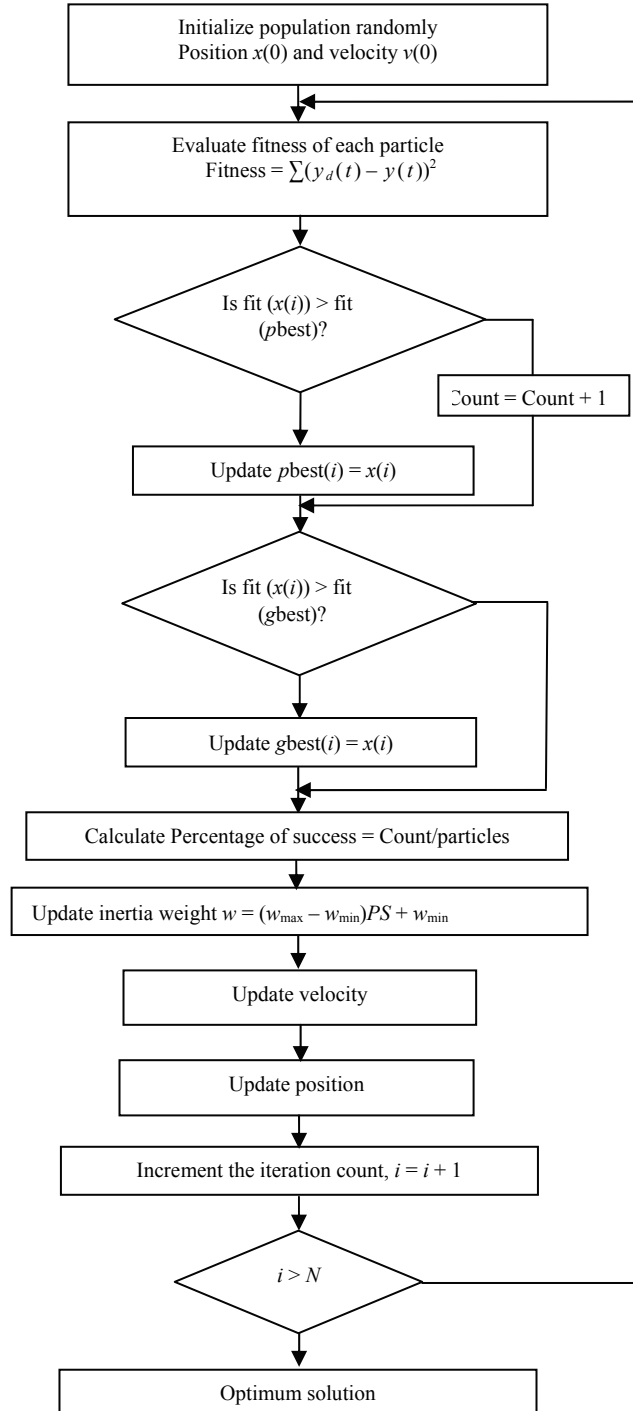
Initialize population randomly
Position $x(0)$ and velocity $v(0)$

Evaluate fitness of each particle
Fitness = $\sum(y_d(t) - y(t))^2$

Is fit $(x(i))$ > fit ($p$best)?

Count = Count + 1

Update $p$best$(i) = x(i)$

Is fit $(x(i))$ > fit ($g$best)?

Update $g$best$(i) = x(i)$

Calculate Percentage of success = Count/particles

Update inertia weight $w = (w_{\max} - w_{\min})PS + w_{\min}$

Update velocity

Update position

Increment the iteration count, $i = i + 1$

$i > N$

Optimum solution